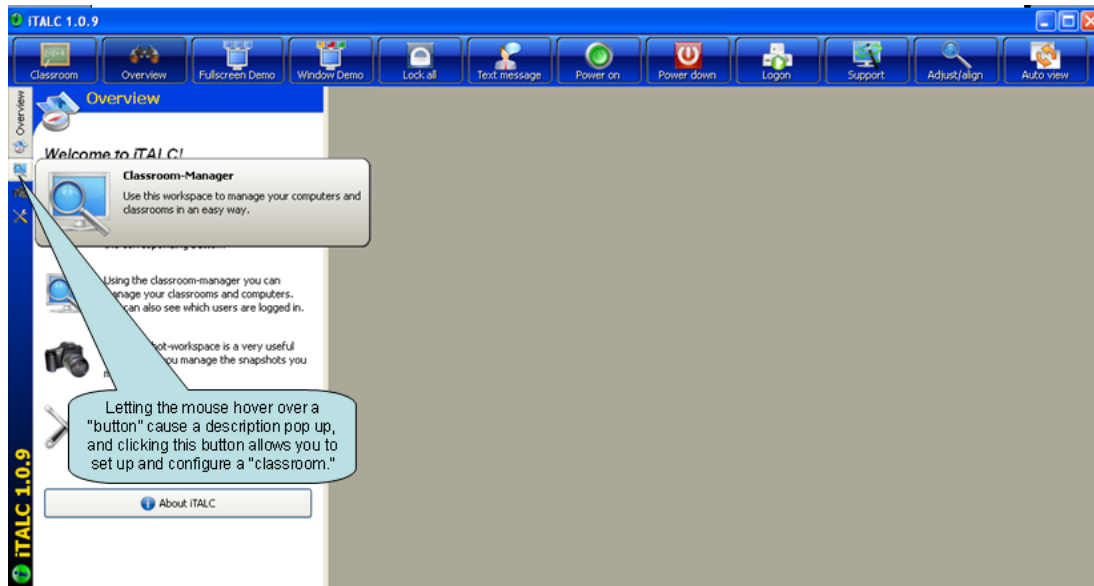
iTALC 1.0.9

Classroom Overview Fullscreen Demo Window Demo Lock all Text message Power on Power down Logon Support Adjust/align Auto view

Overview

Overview

Welcome to iTALC!

Classroom-Manager

Use this workspace to manage your computers and classrooms in an easy way.

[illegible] corresponding button.

Using the classroom-manager you can manage your classrooms and computers. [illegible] can also see which users are logged in.

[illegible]hot-workspace is a very useful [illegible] you manage the snapshots you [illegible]

Letting the mouse hover over a "button" cause a description pop up, and clicking this button allows you to set up and configure a "classroom."

About iTALC

iTALC 1.0.9